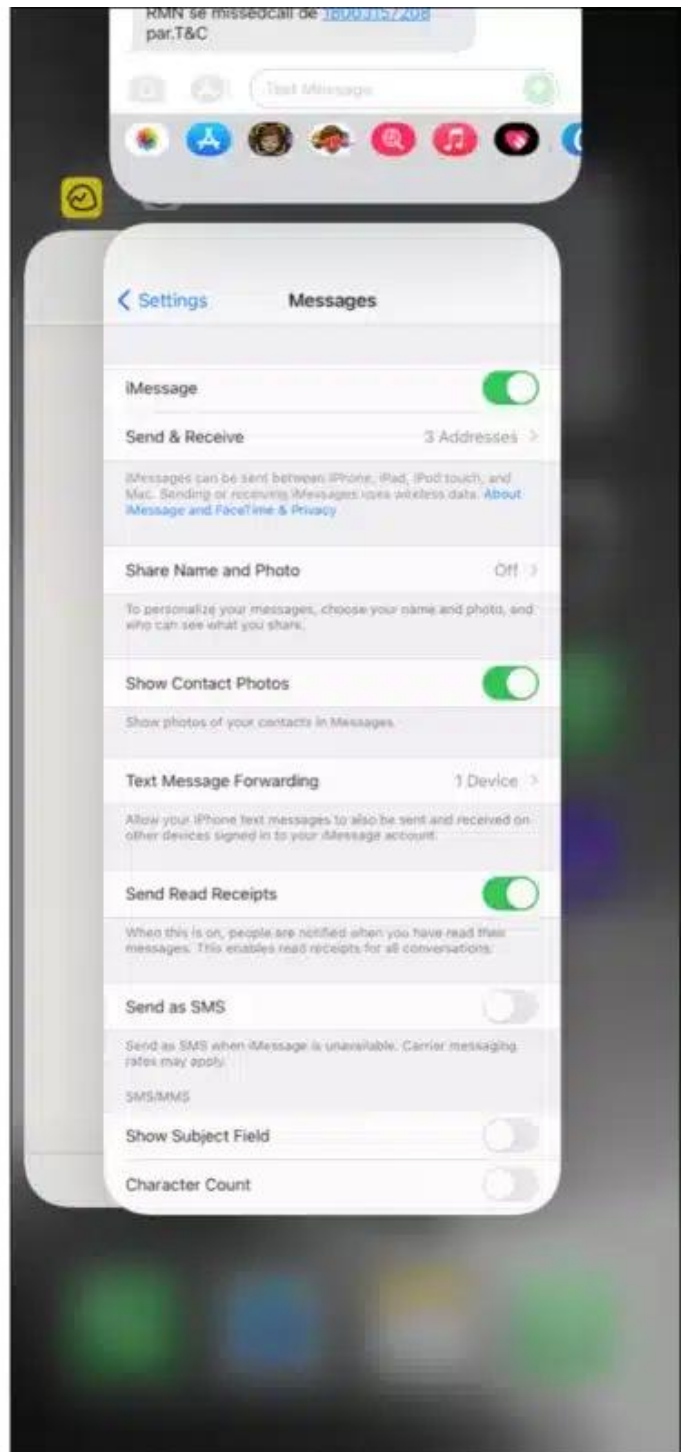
RMN se missedcall de 18003157208 par.T&C

Text Message

< Settings Messages

iMessage

Send & Receive 3 Addresses >

iMessages can be sent between iPhone, iPad, iPod touch, and Mac. Sending or receiving iMessages uses wireless data. About iMessage and FaceTime & Privacy

Share Name and Photo Off >

To personalize your messages, choose your name and photo, and who can see what you share.

Show Contact Photos

Show photos of your contacts in Messages.

Text Message Forwarding 1 Device >

Allow your iPhone text messages to also be sent and received on other devices signed in to your iMessage account.

Send Read Receipts

When this is on, people are notified when you have read their messages. This enables read receipts for all conversations.

Send as SMS

Send as SMS when iMessage is unavailable. Carrier messaging rates may apply.

SMS/MMS

Show Subject Field

Character Count